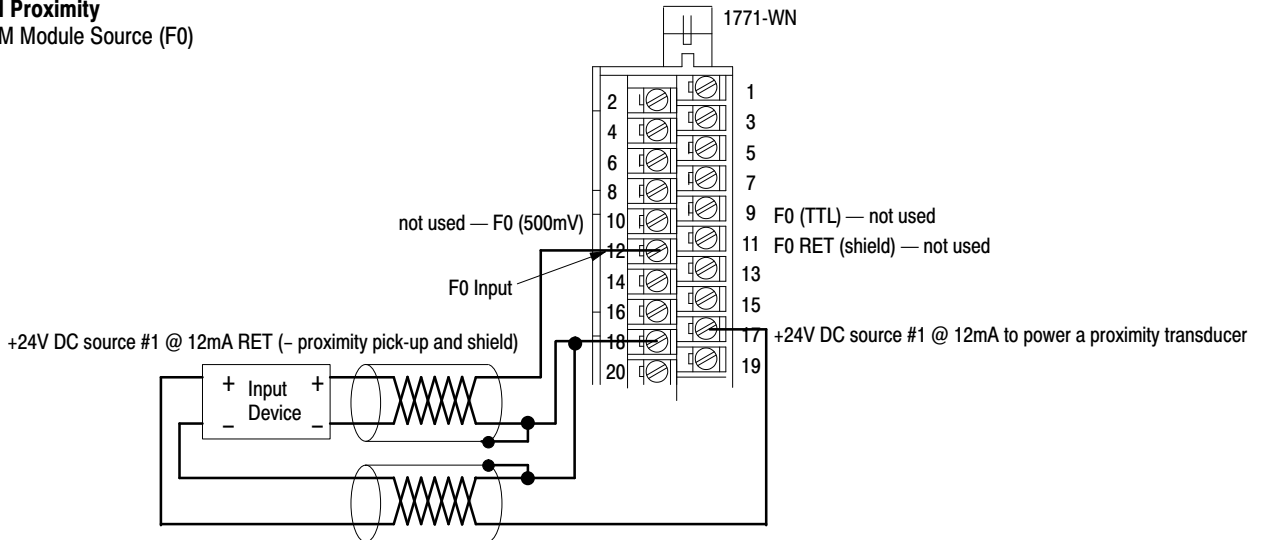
l Proximity
M Module Source (F0)

1771-WN

1
2
3
4
5
6
7
8
9
10
11
12
13
14
15
16
17
18
19
20

not used — F0 (500mV)

F0 (TTL) — not used

F0 RET (shield) — not used

F0 Input

+24V DC source #1 @ 12mA RET (– proximity pick-up and shield)

+24V DC source #1 @ 12mA to power a proximity transducer

+ Input +
– Device –